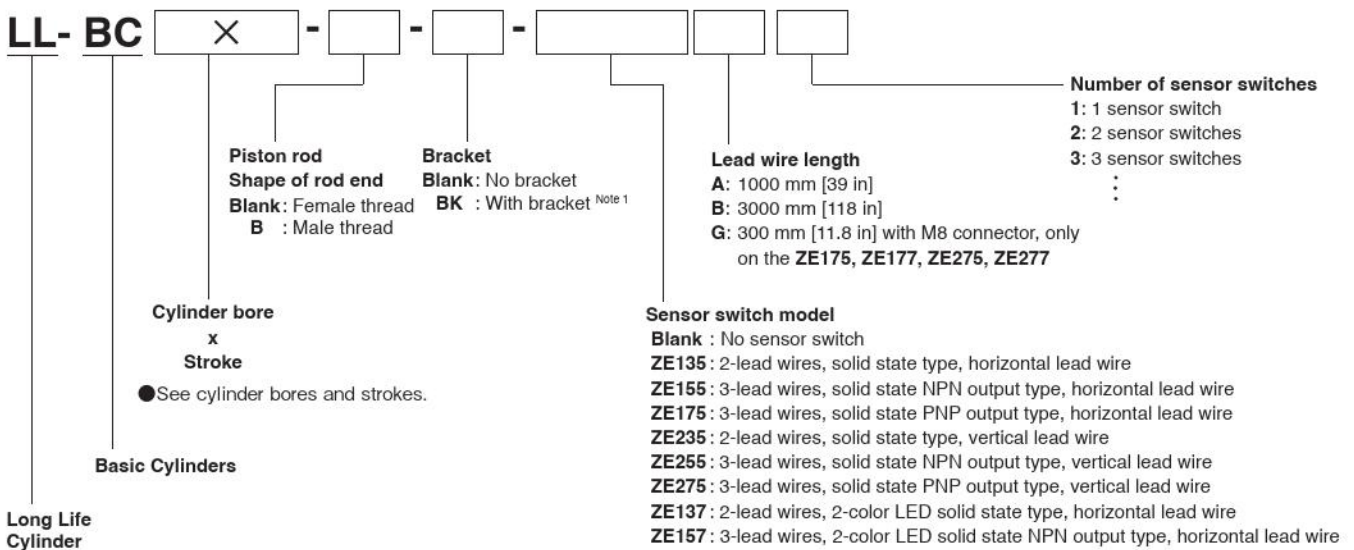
LL- BC × - - -

Number of sensor switches
1: 1 sensor switch
2: 2 sensor switches
3: 3 sensor switches
⋮

Piston rod
Shape of rod end
Blank: Female thread
B : Male thread

Bracket
Blank: No bracket
BK : With bracket Note 1

Lead wire length
A: 1000 mm [39 in]
B: 3000 mm [118 in]
G: 300 mm [11.8 in] with M8 connector, only on the ZE175, ZE177, ZE275, ZE277

Cylinder bore
x
Stroke
●See cylinder bores and strokes.

Sensor switch model
Blank : No sensor switch
ZE135 : 2-lead wires, solid state type, horizontal lead wire
ZE155 : 3-lead wires, solid state NPN output type, horizontal lead wire
ZE175 : 3-lead wires, solid state PNP output type, horizontal lead wire
ZE235 : 2-lead wires, solid state type, vertical lead wire
ZE255 : 3-lead wires, solid state NPN output type, vertical lead wire
ZE275 : 3-lead wires, solid state PNP output type, vertical lead wire
ZE137 : 2-lead wires, 2-color LED solid state type, horizontal lead wire
ZE157 : 3-lead wires, 2-color LED solid state NPN output type, horizontal lead wire

Basic Cylinders

Long Life Cylinder